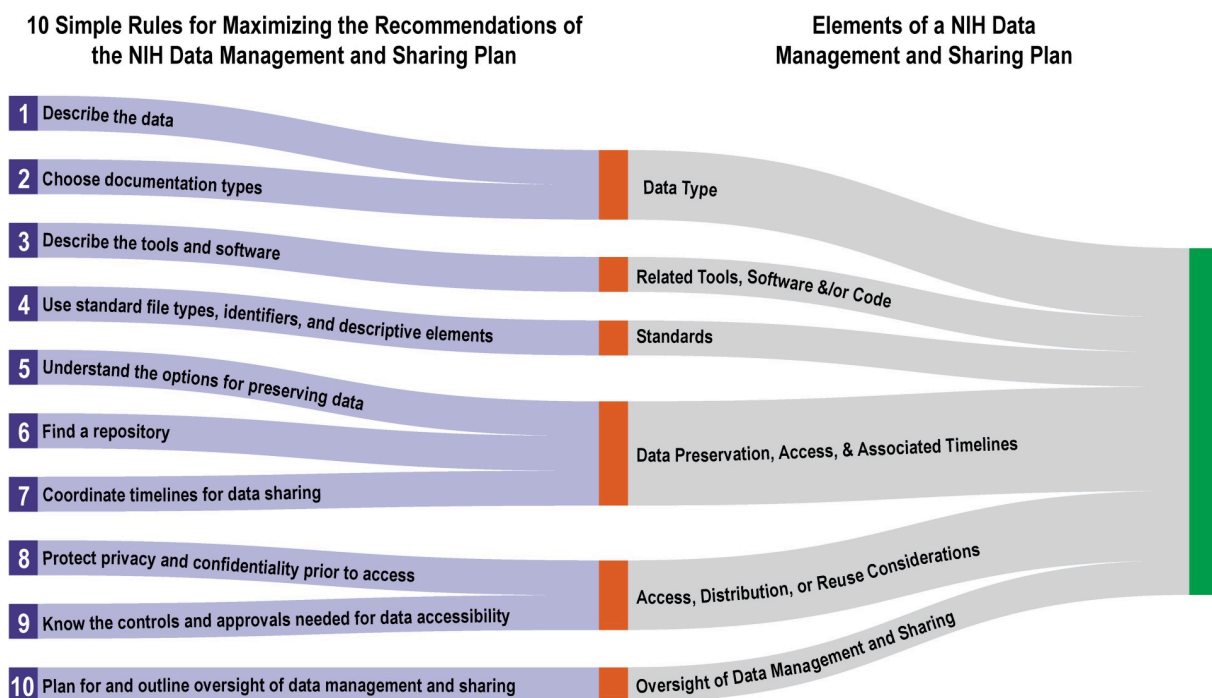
10 Simple Rules for Maximizing the Recommendations of the NIH Data Management and Sharing Plan

Elements of a NIH Data Management and Sharing Plan

1 Describe the data

2 Choose documentation types

3 Describe the tools and software

4 Use standard file types, identifiers, and descriptive elements

5 Understand the options for preserving data

6 Find a repository

7 Coordinate timelines for data sharing

8 Protect privacy and confidentiality prior to access

9 Know the controls and approvals needed for data accessibility

10 Plan for and outline oversight of data management and sharing

Data Type

Related Tools, Software &/or Code

Standards

Data Preservation, Access, & Associated Timelines

Access, Distribution, or Reuse Considerations

Oversight of Data Management and Sharing